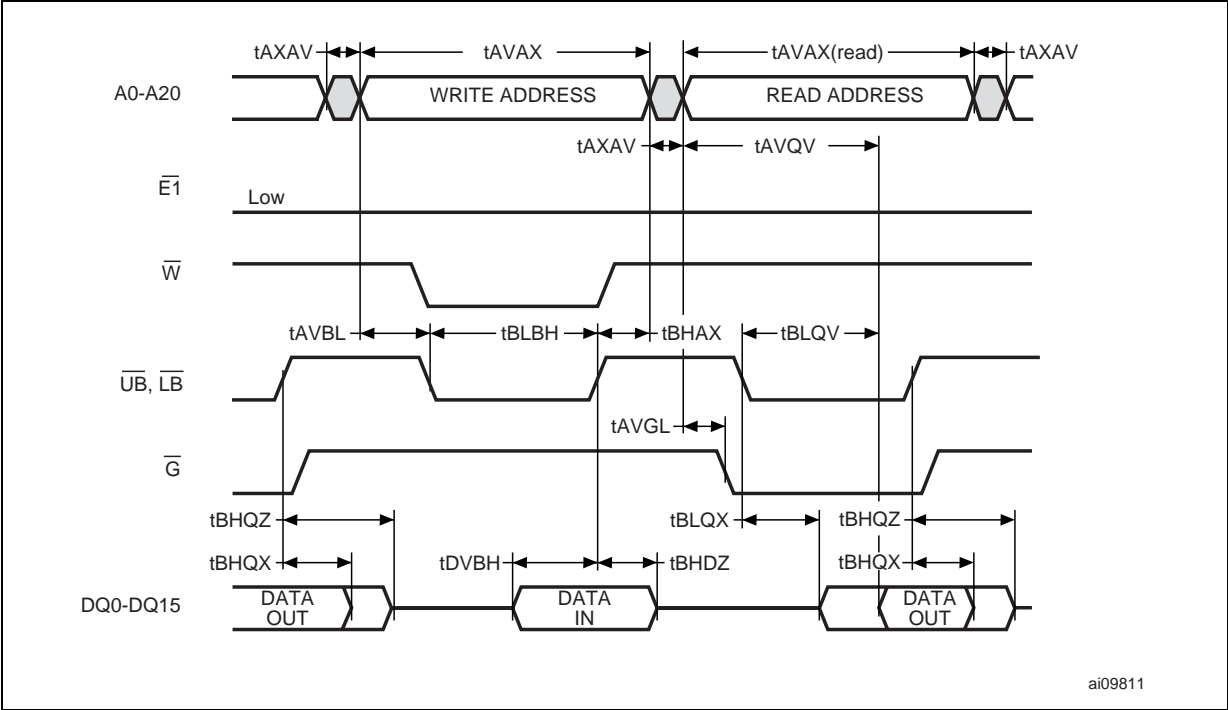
tAXAV tAVAX tAVAX(read) tAXAV

A0-A20 WRITE ADDRESS READ ADDRESS

tAXAV tAVQV

$\overline{E1}$ Low

$\overline{W}$

tAVBL tBLBH tBHAX tBLQV

$\overline{UB}$, $\overline{LB}$

tAVGL

$\overline{G}$

tBHQZ tBLQX tBHQZ

tBHQX tDVBH tBHDZ tBHQX

DQ0-DQ15 DATA OUT DATA IN DATA OUT

ai09811